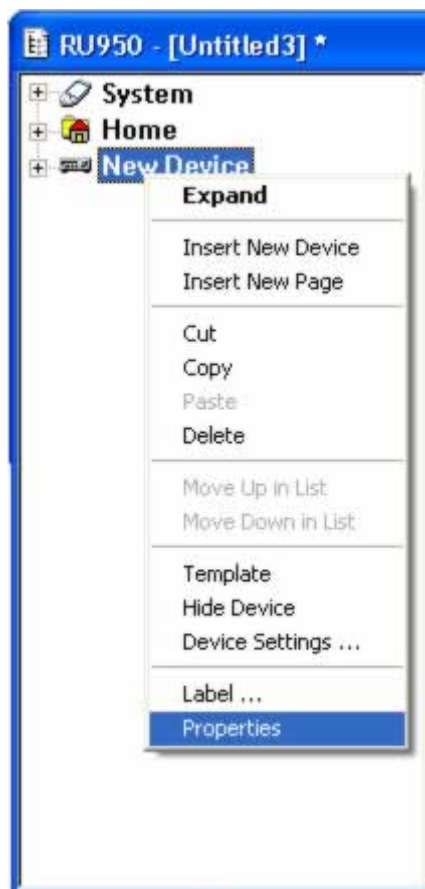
RU950 - [Untitled3] *

System
Home
New Device

Expand

Insert New Device
Insert New Page

Cut
Copy
Paste
Delete

Move Up in List
Move Down in List

Template
Hide Device
Device Settings ...

Label ...
Properties